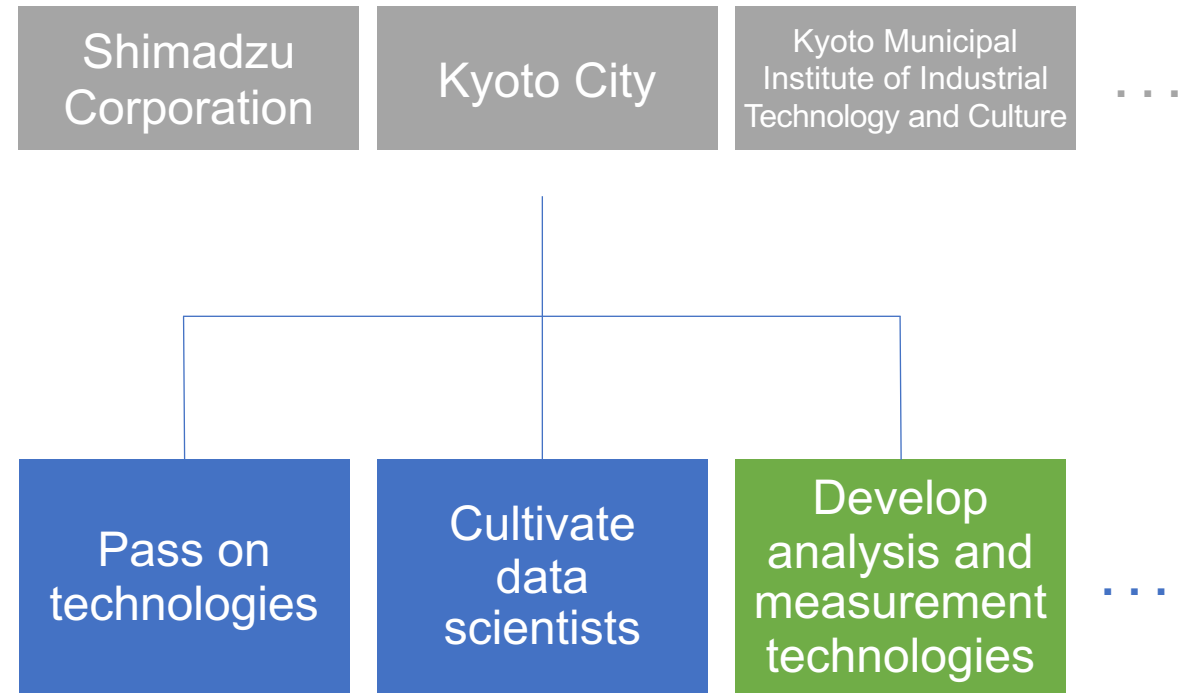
Shimadzu Corporation

Kyoto City

Kyoto Municipal Institute of Industrial Technology and Culture

. . .

Pass on technologies

Cultivate data scientists

Develop analysis and measurement technologies

. . .